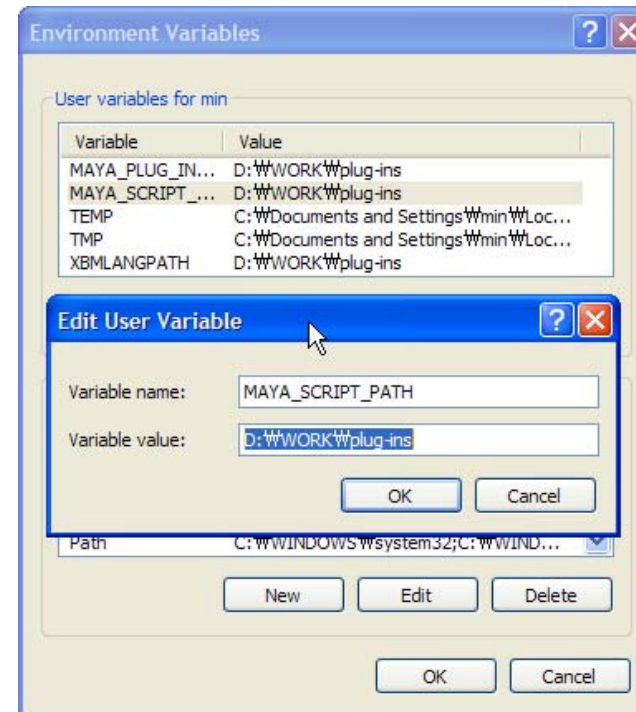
Environment Variables

User variables for min

| Variable | Value |
|---|---|
| MAYA_PLUG_IN... | D:₩WORK₩plug-ins |
| MAYA_SCRIPT_... | D:₩WORK₩plug-ins |
| TEMP | C:₩Documents and Settings₩min₩Loc... |
| TMP | C:₩Documents and Settings₩min₩Loc... |
| XBMLANGPATH | D:₩WORK₩plug-ins |

Edit User Variable

Variable name: MAYA_SCRIPT_PATH

Variable value: D:₩WORK₩plug-ins

OK Cancel

Path C:₩WINDOWS₩system32;C:₩WIND...

New Edit Delete

OK Cancel